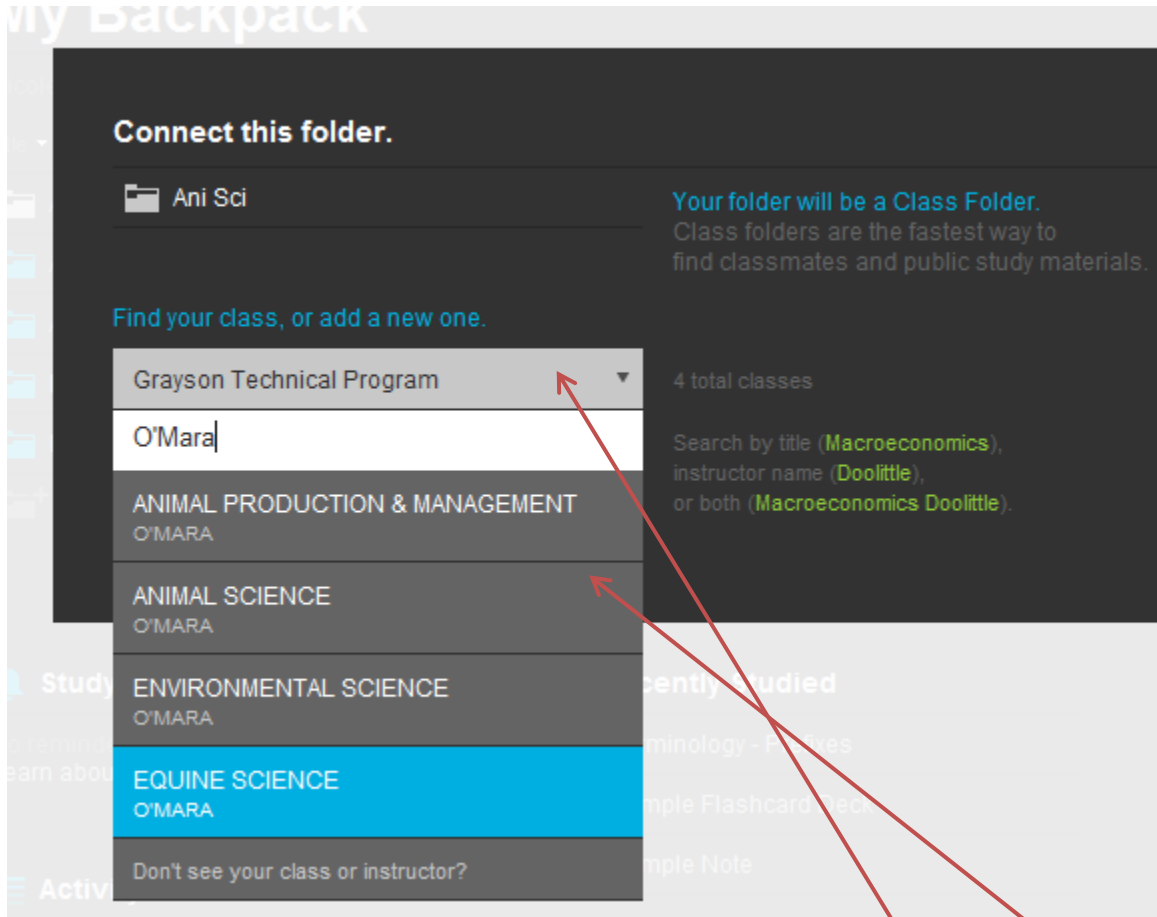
My Backpack

Connect this folder.

Ani Sci

Your folder will be a Class Folder.
Class folders are the fastest way to find classmates and public study materials.

Find your class, or add a new one.

Grayson Technical Program

O'Mara

4 total classes

Search by title (Macroeconomics), instructor name (Doolittle), or both (Macroeconomics Doolittle).

ANIMAL PRODUCTION & MANAGEMENT
O'MARA

ANIMAL SCIENCE
O'MARA

ENVIRONMENTAL SCIENCE
O'MARA

EQUINE SCIENCE
O'MARA

Don't see your class or instructor?

Study

Recently Studied

Terminology - Prefixes

Sample Flashcard Deck

Sample Note

Activity